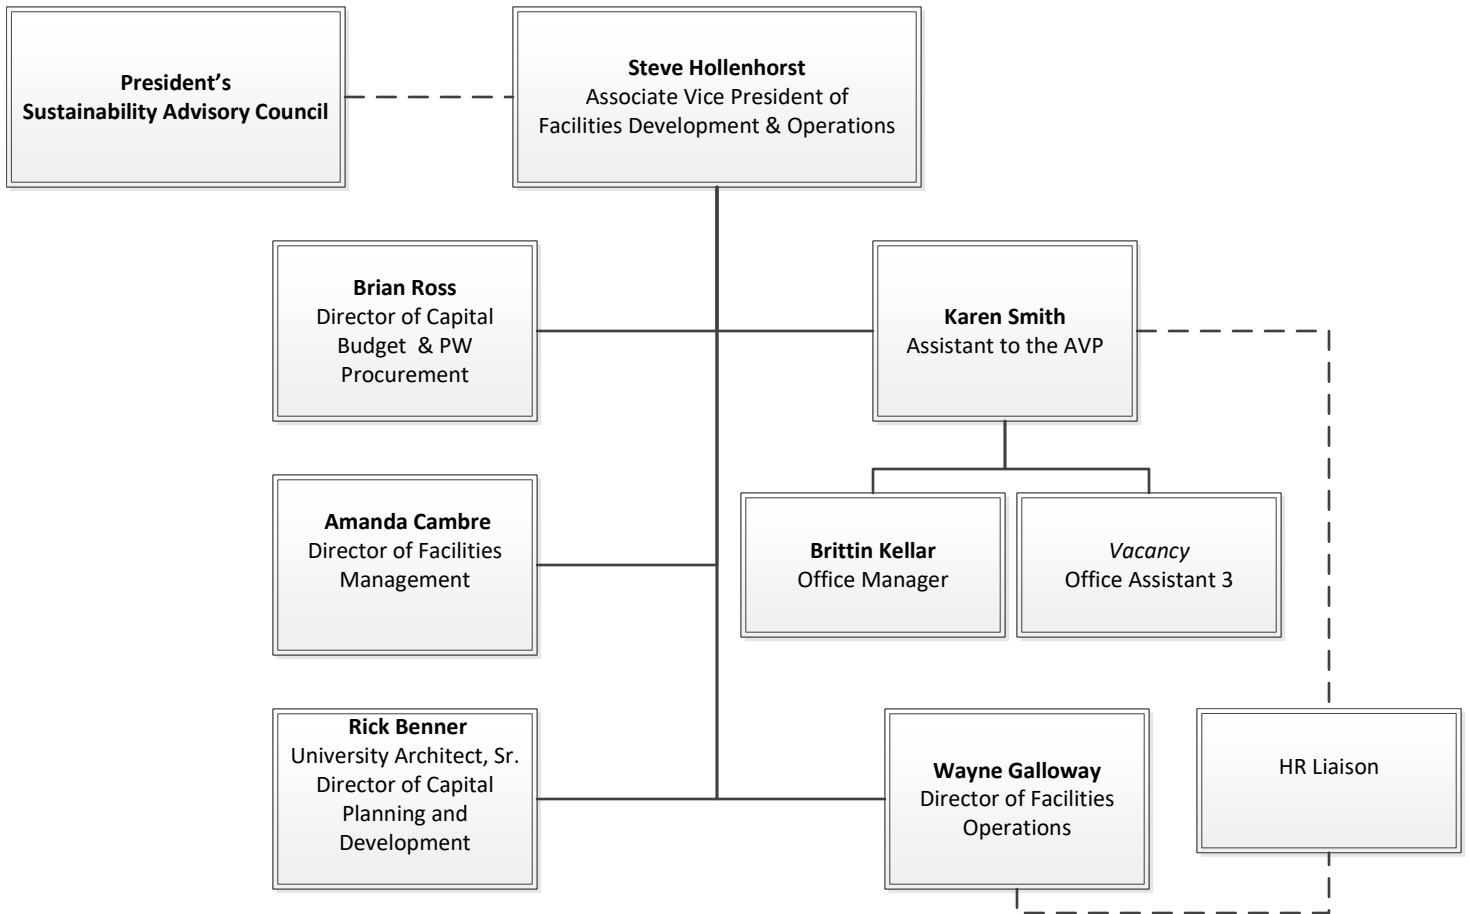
**President's Sustainability Advisory Council**

**Steve Hollenhorst**
Associate Vice President of Facilities Development & Operations

**Brian Ross**
Director of Capital Budget & PW Procurement

**Karen Smith**
Assistant to the AVP

**Amanda Cambre**
Director of Facilities Management

**Brittin Kellar**
Office Manager

*Vacancy*
Office Assistant 3

**Rick Benner**
University Architect, Sr.
Director of Capital Planning and Development

**Wayne Galloway**
Director of Facilities Operations

HR Liaison